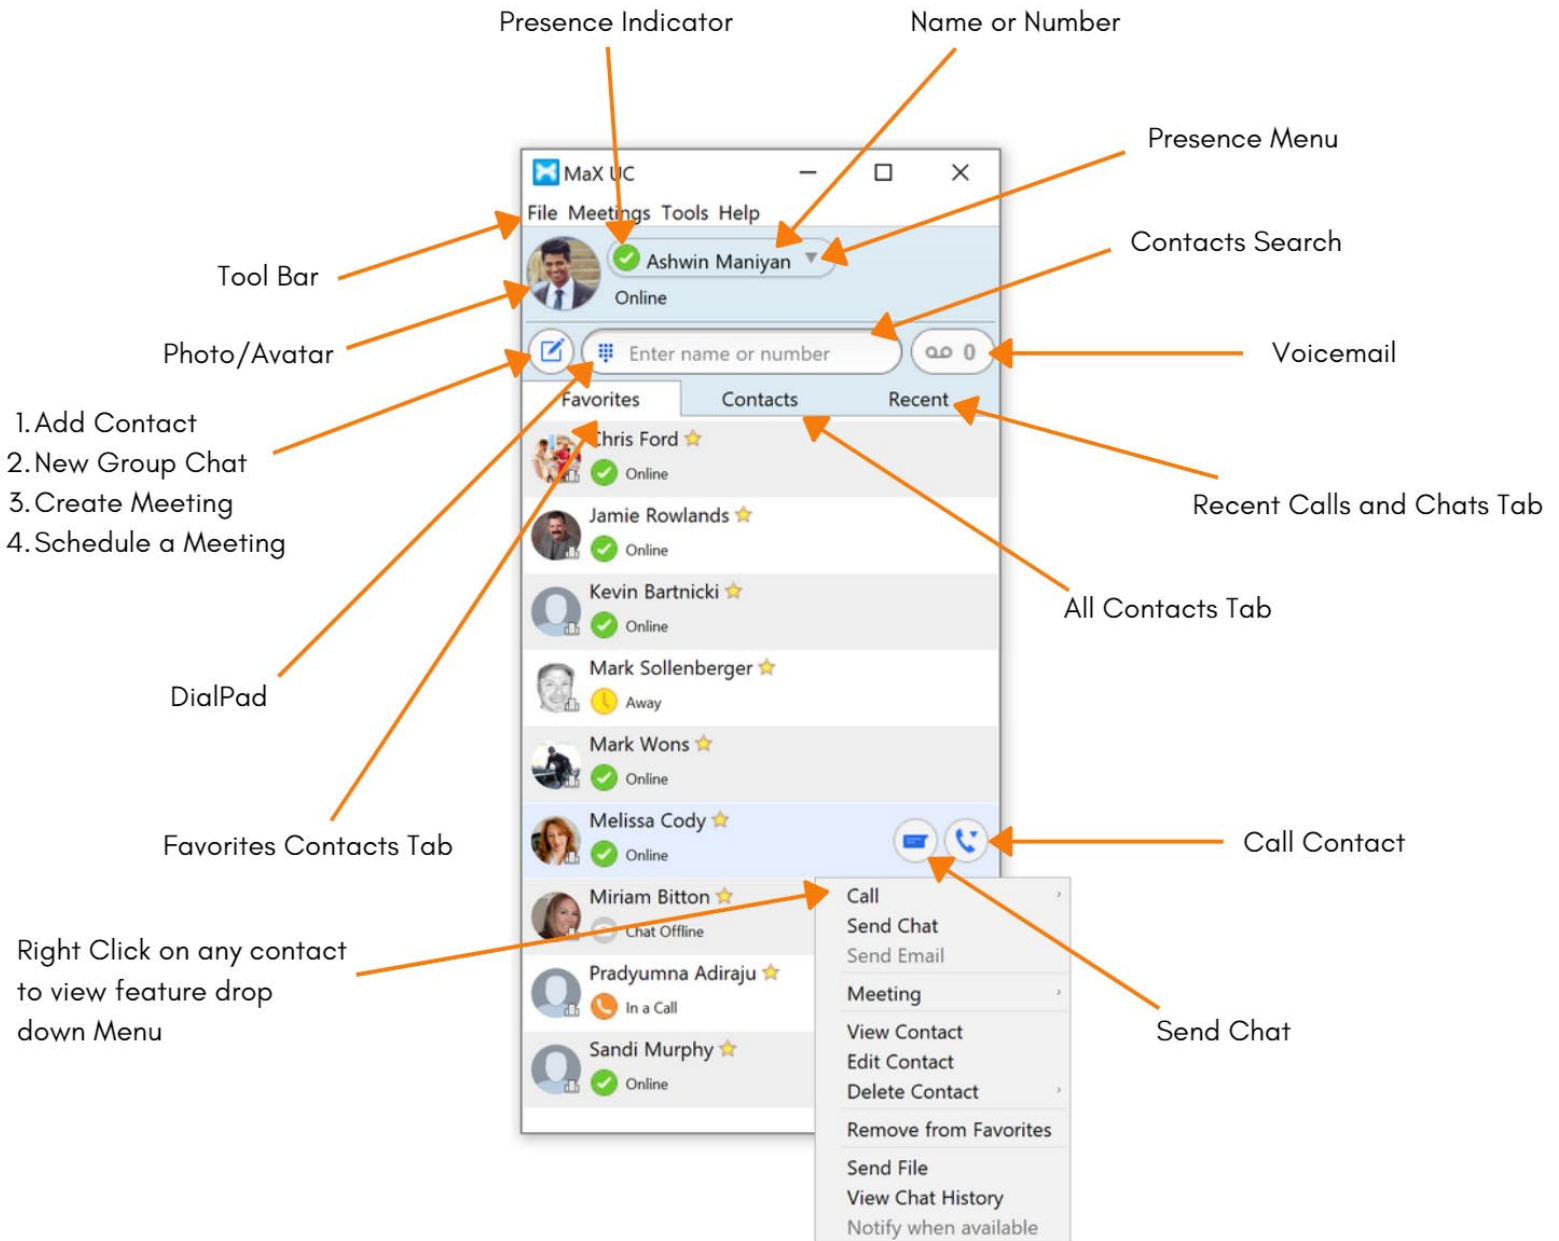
Presence Indicator

Name or Number

Presence Menu

Contacts Search

Tool Bar

Photo/Avatar

Voicemail

1. Add Contact
2. New Group Chat
3. Create Meeting
4. Schedule a Meeting

Recent Calls and Chats Tab

All Contacts Tab

DialPad

Favorites Contacts Tab

Call Contact

Right Click on any contact to view feature drop down Menu

Send Chat

MaX UC

File Meetings Tools Help

Ashwin Maniyan

Online

Enter name or number

0

Favorites Contacts Recent

Chris Ford
Online

Jamie Rowlands
Online

Kevin Bartnicki
Online

Mark Sollenberger
Away

Mark Wons
Online

Melissa Cody
Online

Miriam Bitton
Chat Offline

Pradyumna Adiraju
In a Call

Sandi Murphy
Online

Call
Send Chat
Send Email
Meeting
View Contact
Edit Contact
Delete Contact
Remove from Favorites
Send File
View Chat History
Notify when available